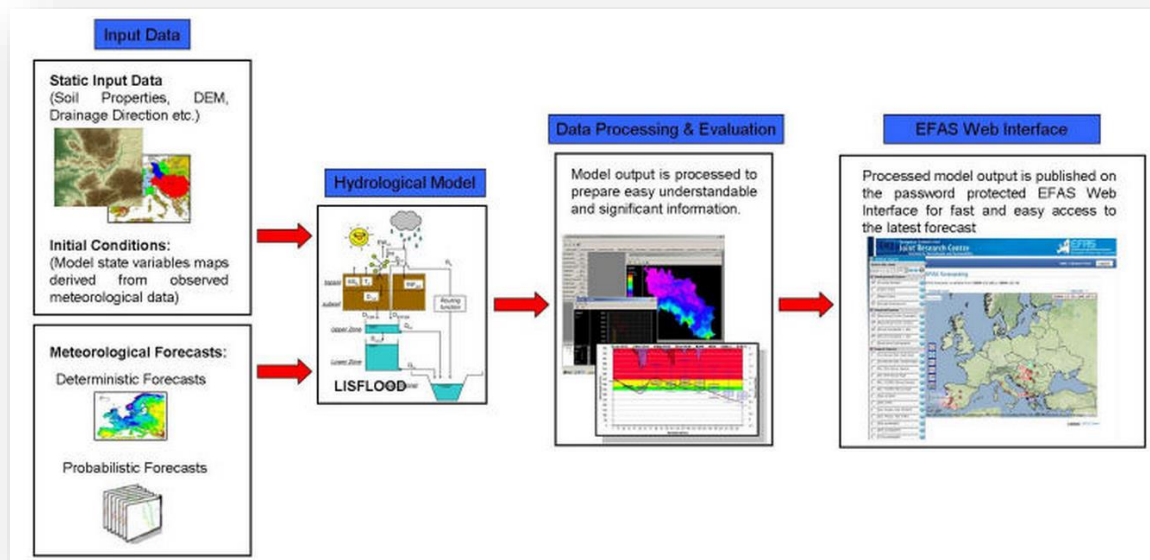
Input Data

Static Input Data
(Soil Properties, DEM, Drainage Direction etc.)

Initial Conditions:
(Model state variables maps derived from observed meteorological data)

Meteorological Forecasts:
Deterministic Forecasts

Probabilistic Forecasts

Hydrological Model

Upper Zone

Lower Zone

Routing function

LISFLOOD

Data Processing & Evaluation

Model output is processed to prepare easy understandable and significant information.

EFAS Web Interface

Processed model output is published on the password protected EFAS Web Interface for fast and easy access to the latest forecast

Joint Research Centre

EFAS

EFAS Forecasting